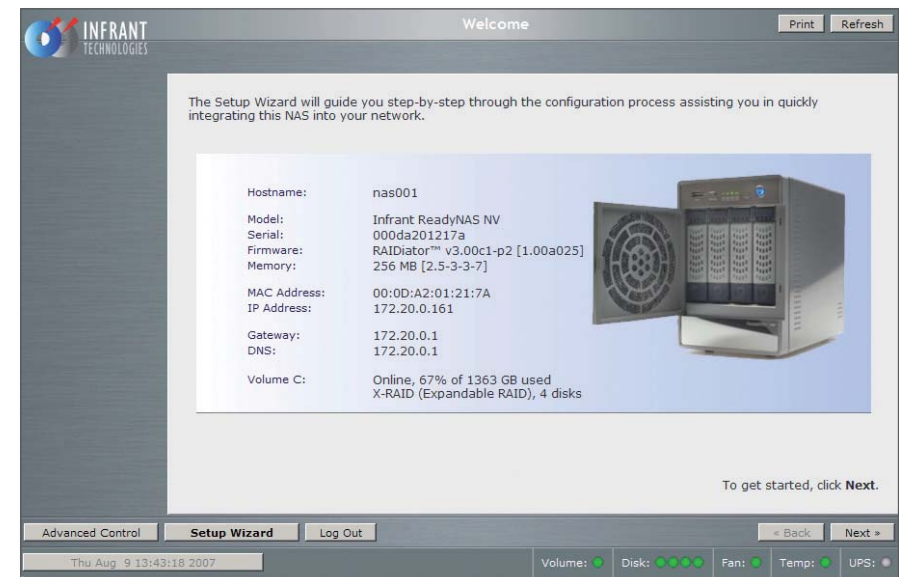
INFRANT TECHNOLOGIES

Welcome

Print Refresh

The Setup Wizard will guide you step-by-step through the configuration process assisting you in quickly integrating this NAS into your network.

| | |
|---|---|
| Hostname: | nas001 |
| Model: | Infrant ReadyNAS NV |
| Serial: | 000da201217a |
| Firmware: | RAIDiator™ v3.00c1-p2 [1.00a025] |
| Memory: | 256 MB [2.5-3-3-7] |
| MAC Address: | 00:0D:A2:01:21:7A |
| IP Address: | 172.20.0.161 |
| Gateway: | 172.20.0.1 |
| DNS: | 172.20.0.1 |
| Volume C: | Online, 67% of 1363 GB used X-RAID (Expandable RAID), 4 disks |

To get started, click **Next**.

Advanced Control **Setup Wizard** Log Out

« Back Next »

Thu Aug 9 13:43:18 2007

Volume: Disk: Fan: Temp: UPS: